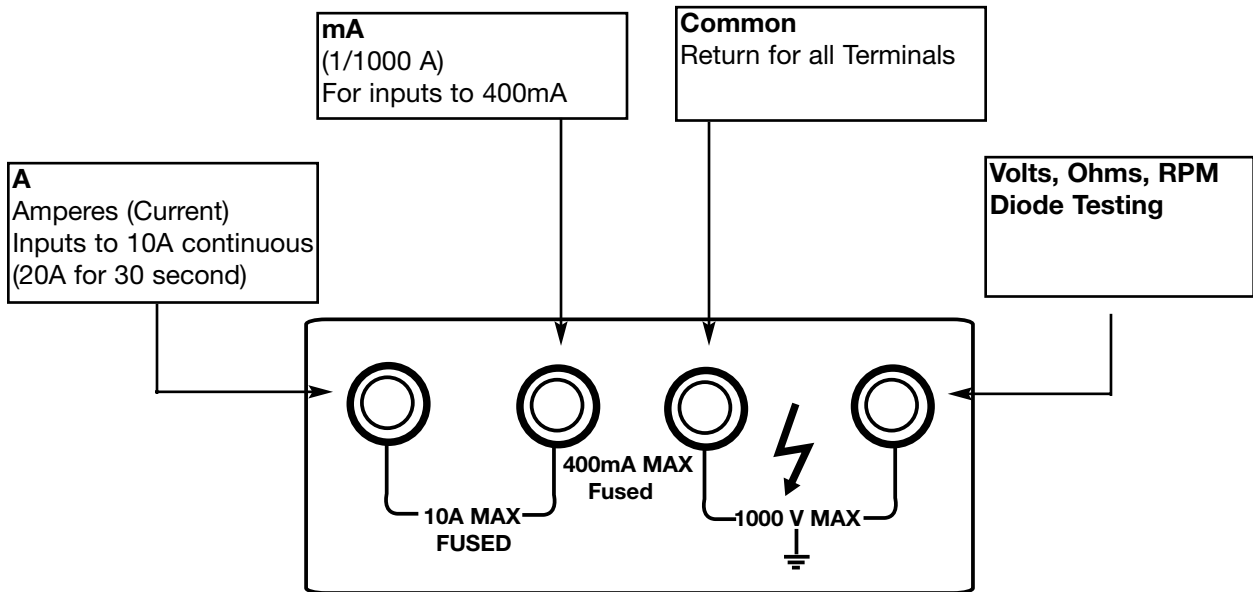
mA
(1/1000 A)
For inputs to 400mA

Common
Return for all Terminals

A
Amperes (Current)
Inputs to 10A continuous
(20A for 30 second)

Volts, Ohms, RPM
Diode Testing

10A MAX
FUSED

400mA MAX
Fused

1000 V MAX